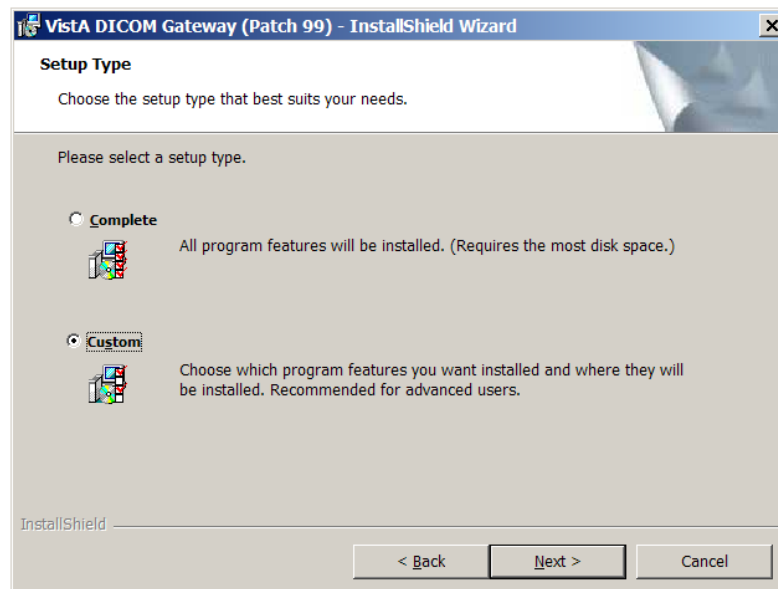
VistA DICOM Gateway (Patch 99) - InstallShield Wizard

Setup Type

Choose the setup type that best suits your needs.

Please select a setup type.

Complete

All program features will be installed. (Requires the most disk space.)

Custom

Choose which program features you want installed and where they will be installed. Recommended for advanced users.

InstallShield

< Back

Next >

Cancel